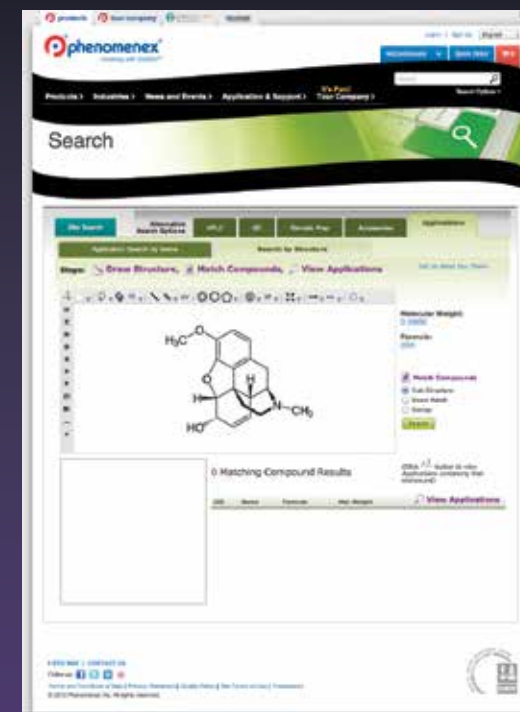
phenomenex

Products › Industries › News and Events › Application & Support › It's Fun! Your Company ›

Search

Site Search | Alternative Search Options | HPLC | GC | Sample Prep | Accessories | Applications

Application Search by Name | Search by Structure

Steps: Draw Structure, Match Compounds, View Applications

$H_3C$
O
HO
N
$CH_3$
H

Molecular Weight:

Formula:

Match Compounds
Full Structure
Exact Match
Similar

Search

0 Matching Compound Results

View Applications

Follow us

© 2013 Phenomenex Inc. All rights reserved.